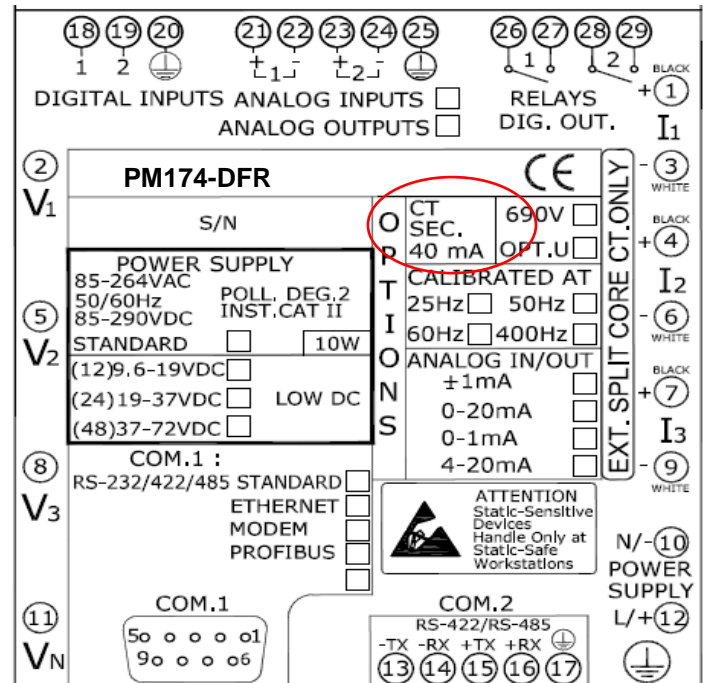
(18) (19) (20)
1 2

(21) (22) (23) (24) (25)
+ 1 - + 2 -

(26) (27) (28) (29)
1 2

DIGITAL INPUTS ANALOG INPUTS
ANALOG OUTPUTS

RELAYS
DIG. OUT.

BLACK
+(1)
$I_1$
-(3)
WHITE

BLACK
+(4)
$I_2$
-(6)
WHITE

BLACK
+(7)
$I_3$
-(9)
WHITE

(2)
$V_1$

PM174-DFR

CE

S/N

OPTIONS

CT SEC. 40 mA
690V
OPT.U

CALIBRATED AT
25Hz 50Hz
60Hz 400Hz

ANALOG IN/OUT
±1mA
0-20mA
0-1mA
4-20mA

EXT. SPLIT CORE CT.ONLY

(5)
$V_2$

POWER SUPPLY
85-264VAC
50/60Hz
85-290VDC
POLL. DEG.2
INST.CAT II
STANDARD
10W
(12)9.6-19VDC
(24)19-37VDC
(48)37-72VDC
LOW DC

(8)
$V_3$

COM.1 :
RS-232/422/485 STANDARD
ETHERNET
MODEM
PROFIBUS

ATTENTION
Static-Sensitive Devices
Handle Only at Static-Safe Workstations

N/-(10)
POWER SUPPLY
L/+(12)

(11)
$V_N$

COM.1
5o o o o o1
9o o o o6

COM.2
RS-422/RS-485
-TX -RX +TX +RX
(13) (14) (15) (16) (17)